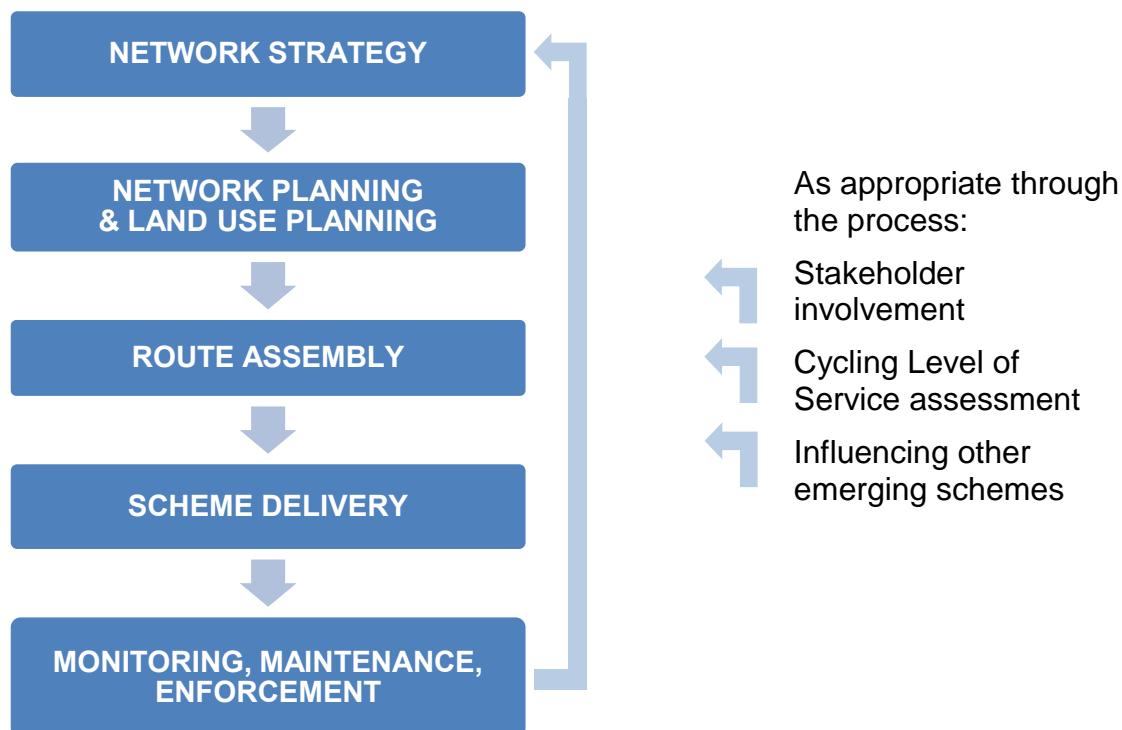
NETWORK STRATEGY

NETWORK PLANNING & LAND USE PLANNING

ROUTE ASSEMBLY

SCHEME DELIVERY

MONITORING, MAINTENANCE, ENFORCEMENT

As appropriate through the process:

Stakeholder involvement

Cycling Level of Service assessment

Influencing other emerging schemes